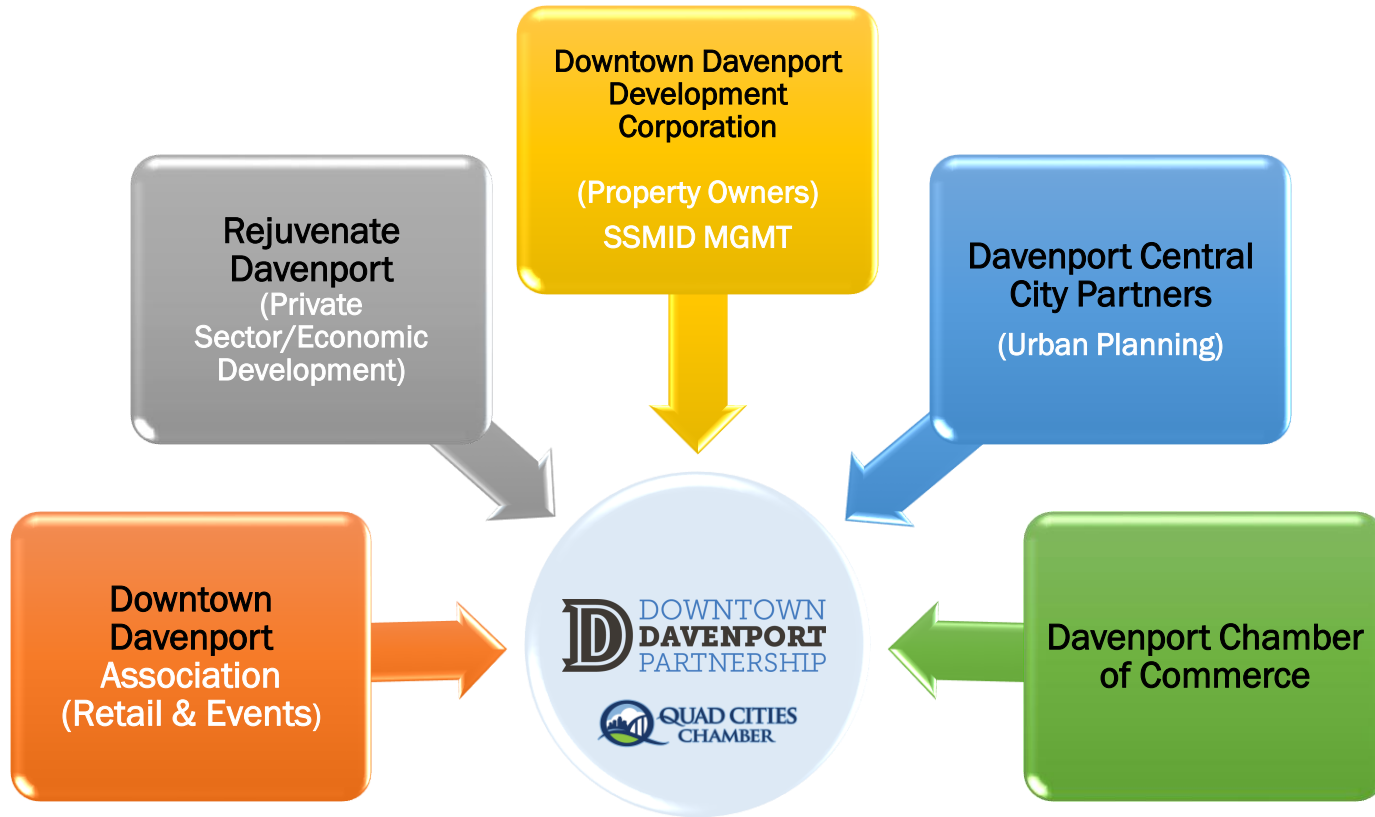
Downtown Davenport Development Corporation

(Property Owners)
SSMID MGMT

Rejuvenate Davenport
(Private Sector/Economic Development)

Davenport Central City Partners
(Urban Planning)

Downtown Davenport Association
(Retail & Events)

D DOWNTOWN DAVENPORT PARTNERSHIP

QUAD CITIES CHAMBER

Davenport Chamber of Commerce